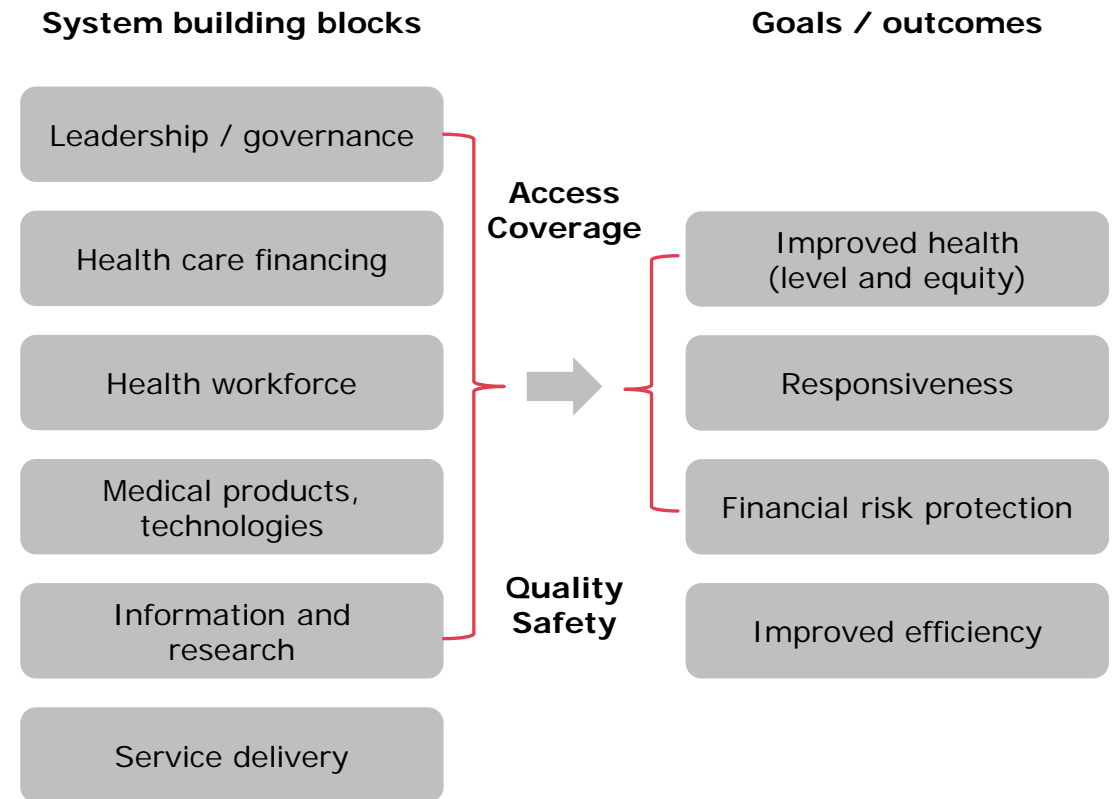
System building blocks

Goals / outcomes

Leadership / governance

Health care financing

Health workforce

Medical products, technologies

Information and research

Service delivery

Access Coverage

Quality Safety

Improved health (level and equity)

Responsiveness

Financial risk protection

Improved efficiency